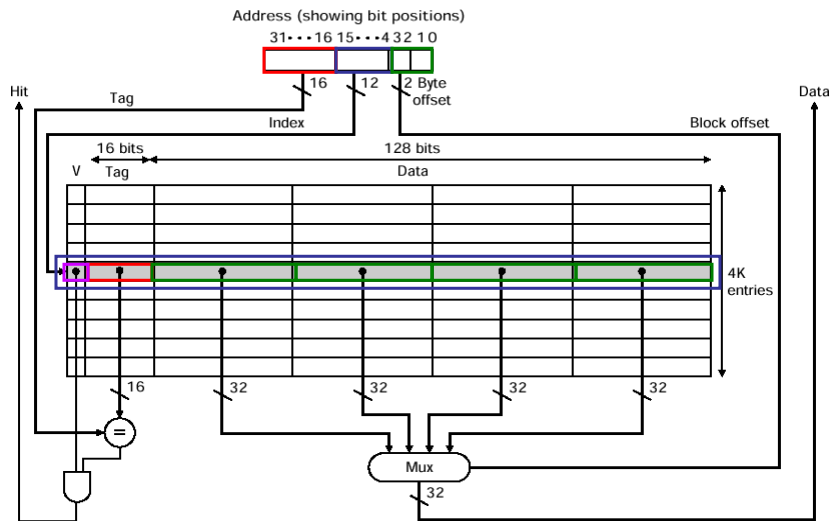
Address (showing bit positions)

31 • • • 16 15 • • • 4 3 2 1 0

16

12

2 Byte offset

Hit

Tag

Index

Block offset

Data

16 bits

128 bits

V

Tag

Data

4K entries

16

32

32

32

32

=

Mux

32